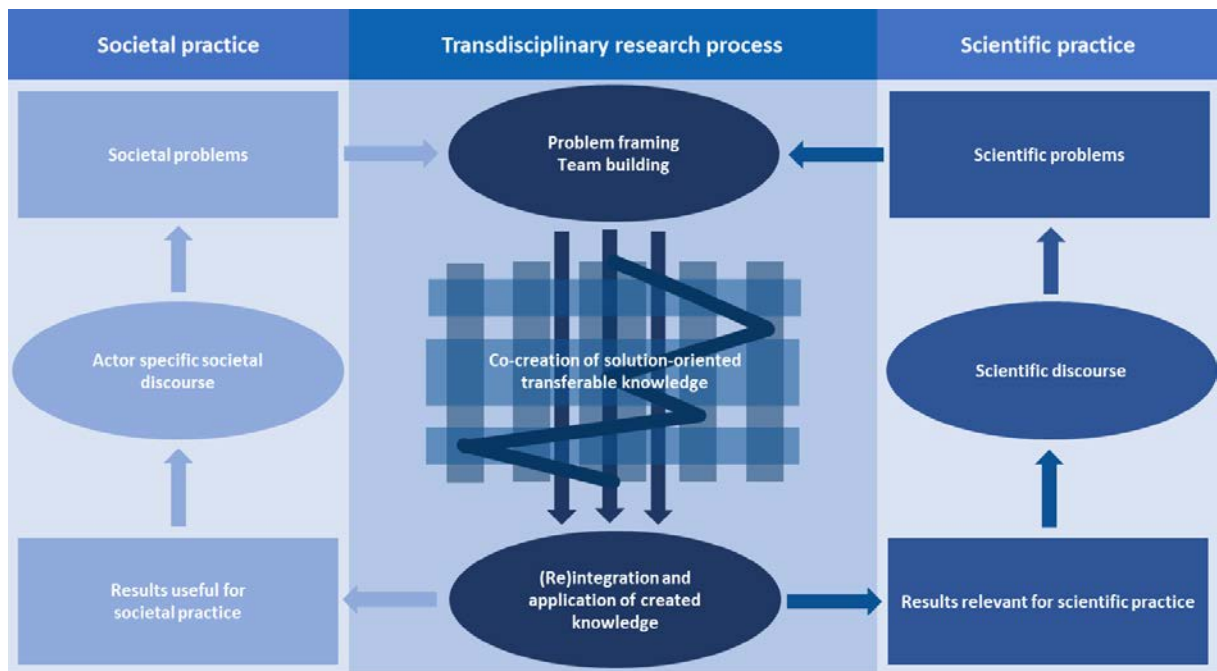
Societal practice

Transdisciplinary research process

Scientific practice

Societal problems

Problem framing
Team building

Scientific problems

Actor specific societal discourse

Co-creation of solution-oriented transferable knowledge

Scientific discourse

Results useful for societal practice

(Re)integration and application of created knowledge

Results relevant for scientific practice